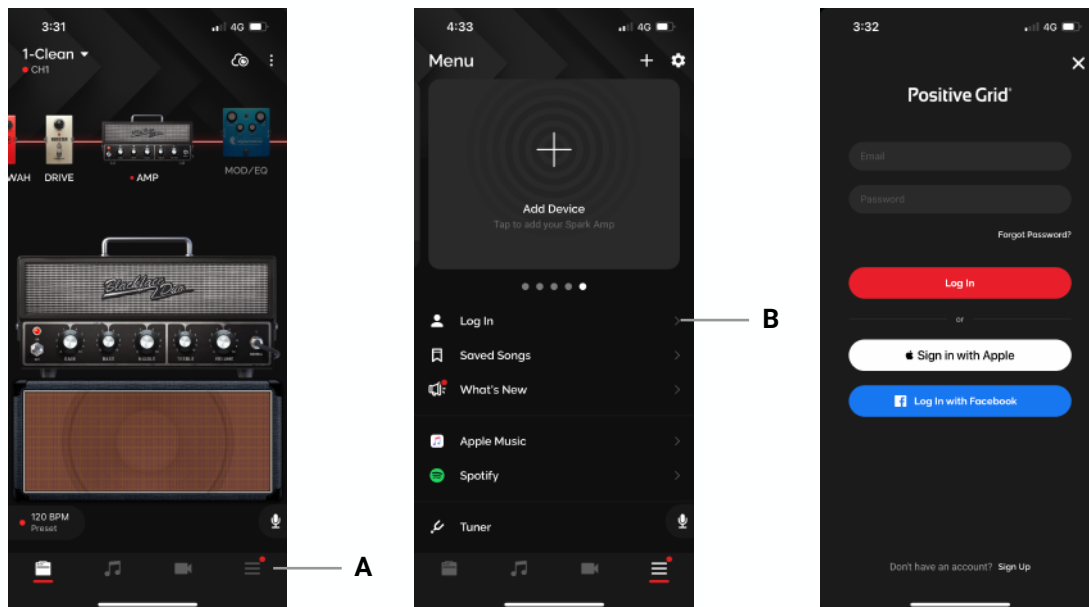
3:31 4G

1-Clean
CH1

WAH DRIVE AMP MOD/EQ

120 BPM
Preset

A

4:33 4G

Menu

Add Device
Tap to add your Spark Amp

Log In
Saved Songs
What's New
Apple Music
Spotify
Tuner

B

3:32 4G

Positive Grid

Email
Password
Forgot Password?

Log In
or
Sign in with Apple
Log In with Facebook

Don't have an account? Sign Up